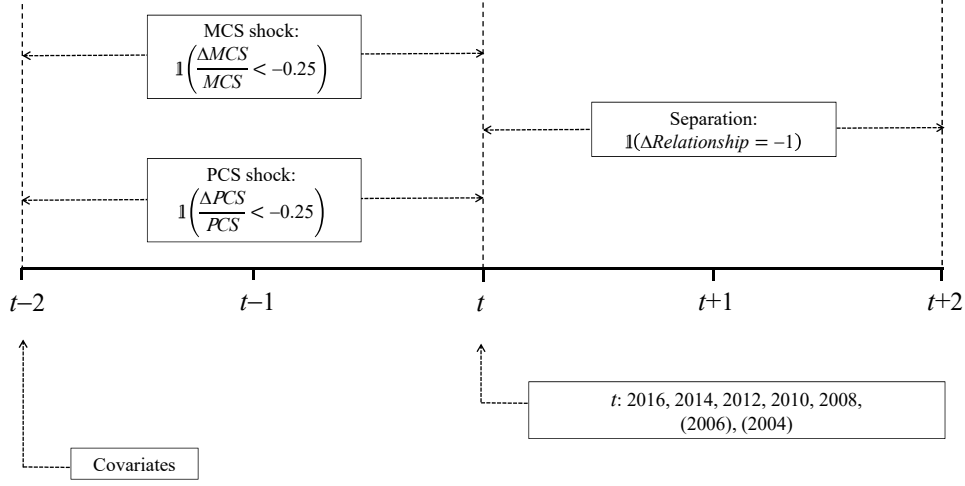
MCS shock:
$\mathbb{1}\left(\frac{\Delta MCS}{MCS} < -0.25\right)$

Separation:
$\mathbb{1}(\Delta Relationship = -1)$

PCS shock:
$\mathbb{1}\left(\frac{\Delta PCS}{PCS} < -0.25\right)$

$t-2$ $t-1$ $t$ $t+1$ $t+2$

$t$: 2016, 2014, 2012, 2010, 2008, (2006), (2004)

Covariates